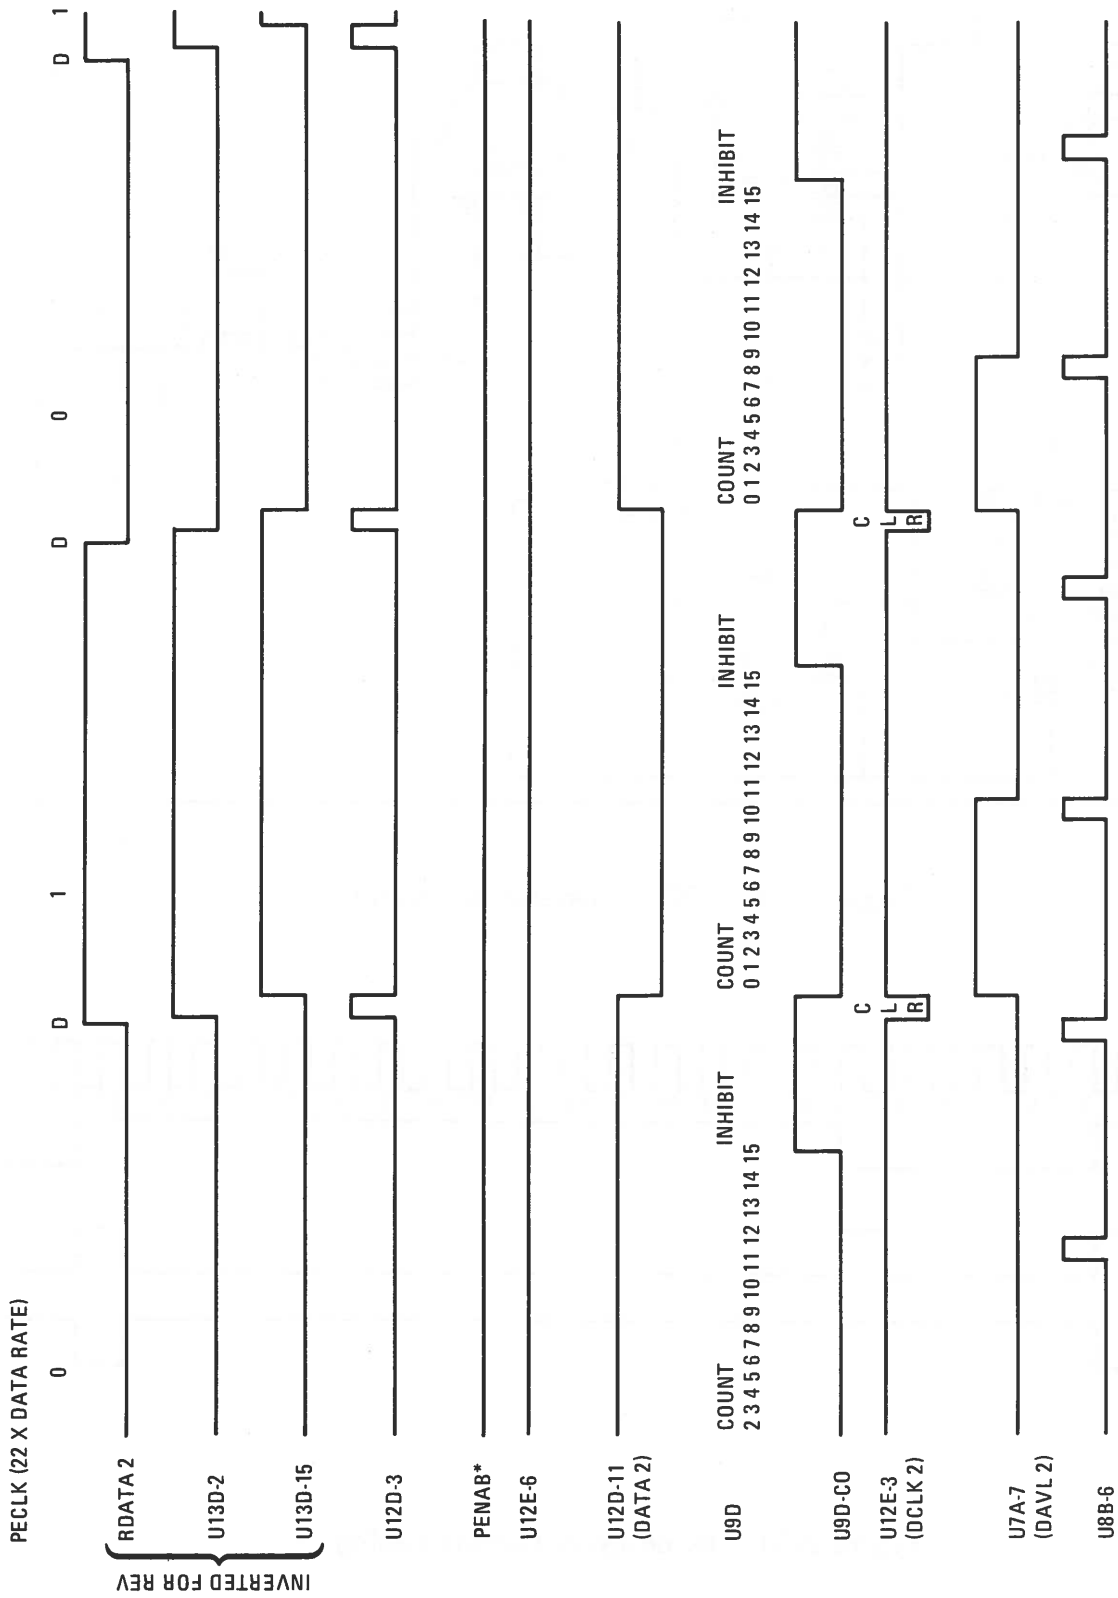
PECLK (22 X DATA RATE)

0 D 1 D 0 D 1

RDATA 2

U13D-2

U13D-15

INVERTED FOR REV

U12D-3

PENAB*

U12E-6

U12D-11 (DATA 2)

U9D

COUNT 2 3 4 5 6 7 8 9 10 11 12 13 14 15 INHIBIT

COUNT 0 1 2 3 4 5 6 7 8 9 10 11 12 13 14 15 INHIBIT

COUNT 0 1 2 3 4 5 6 7 8 9 10 11 12 13 14 15 INHIBIT

U9D-CO

C

C

U12E-3 (DCLK 2)

L R

L R

U7A-7 (DAVL 2)

U8B-6